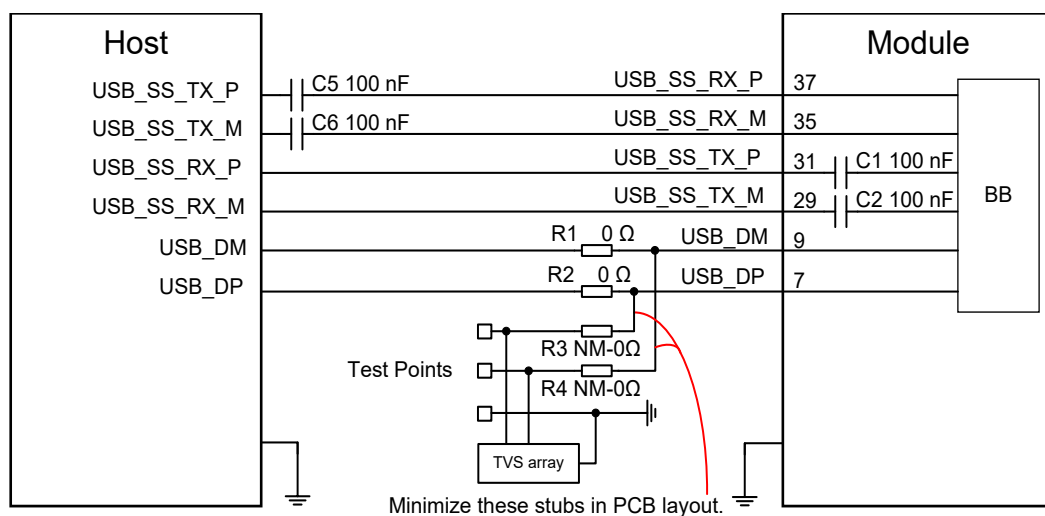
Host

USB_SS_TX_P
USB_SS_TX_M
USB_SS_RX_P
USB_SS_RX_M
USB_DM
USB_DP

C5 100 nF
C6 100 nF

USB_SS_RX_P
USB_SS_RX_M
USB_SS_TX_P
USB_SS_TX_M

R1 0 Ω
USB_DM
R2 0 Ω
USB_DP

R3 NM-0Ω
R4 NM-0Ω

Test Points

TVS array

Minimize these stubs in PCB layout.

Module

37
35
31
29
9
7

C1 100 nF
C2 100 nF

BB